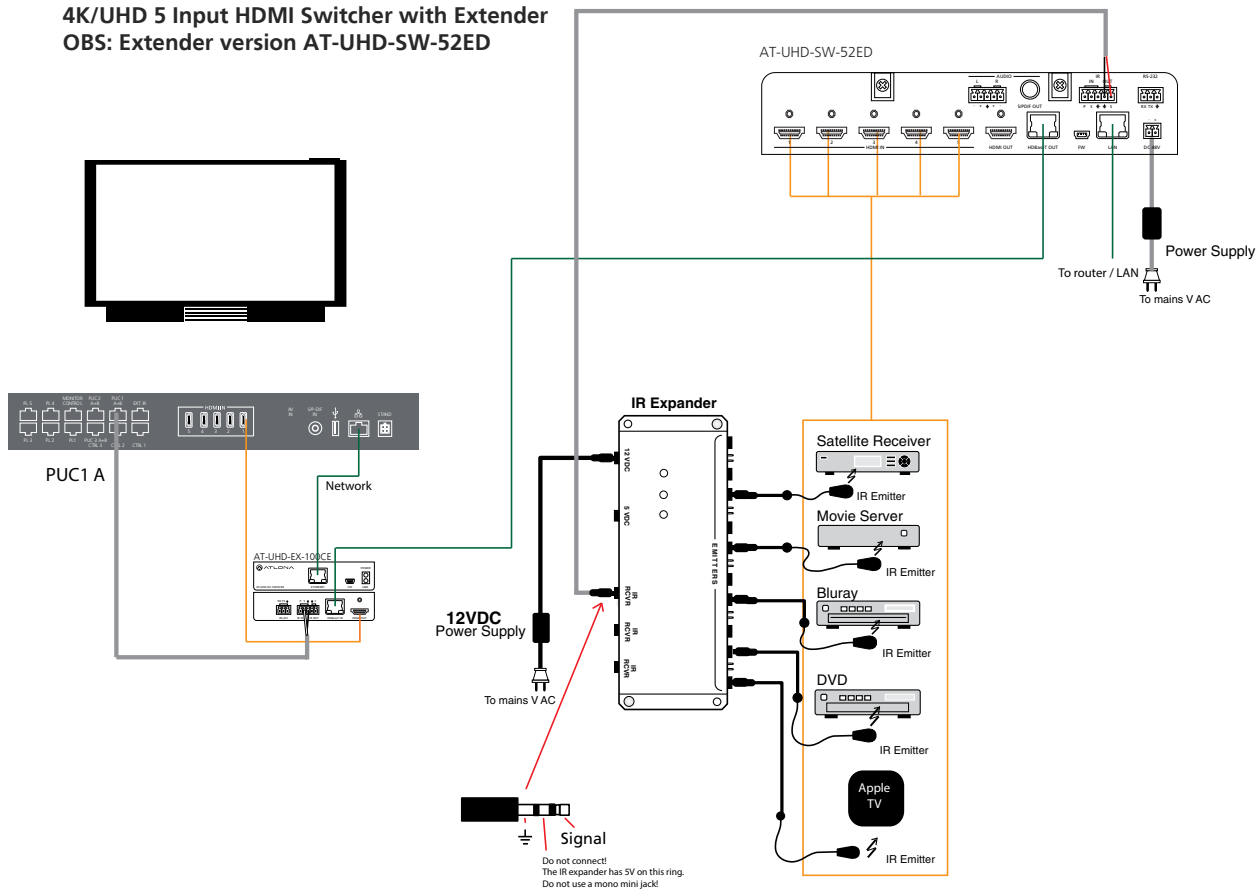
4K/UHD 5 Input HDMI Switcher with Extender
OBS: Extender version AT-UHD-SW-52ED

AT-UHD-SW-52ED

AUDIO
L R
SPDIF OUT
IR
IN OUT
RS-232
RX TX
1 2 HDMI IN 3 4 5
HDMI OUT
HDBaseT OUT
FW
LAN
DC 48V

Power Supply
To router / LAN
To mains V AC

PL 5 PL 4 MONITOR CONTROL PUC2 A+B PUC1 A+B EXT IR
PL 3 PL 2 PL1 PUC 2 A+B CTRL 3 CTRL 2 CTRL 1
HDMI IN
5 4 3 2 1
IR IN
SP-DIF IN
STAND

PUC1 A

Network

AT-UHD-EX-100CE
ATLONA

IR Expander
12 VDC
5 VDC
IR RCVR
IR RCVR
IR RCVR
EMITTERS

12VDC
Power Supply

To mains V AC

Satellite Receiver
IR Emitter
Movie Server
IR Emitter
Bluray
IR Emitter
DVD
IR Emitter
Apple TV
IR Emitter

Signal
Do not connect!
The IR expander has 5V on this ring.
Do not use a mono mini jack!